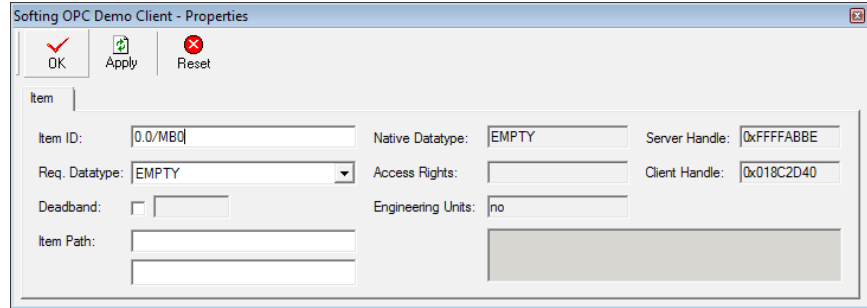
Softing OPC Demo Client - Properties

OK Apply Reset

Item

Item ID: 0.0/MB0

Req. Datatype: EMPTY

Deadband:

Item Path:

Native Datatype: EMPTY

Access Rights:

Engineering Units: no

Server Handle: 0xFFFFABBE

Client Handle: 0x018C2D40